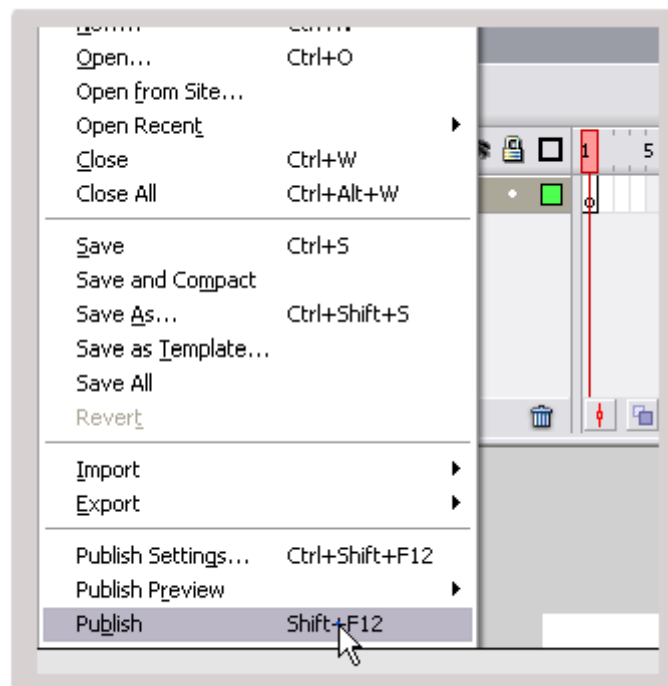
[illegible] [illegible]
Open... Ctrl+O
Open from Site...
Open Recent
Close Ctrl+W
Close All Ctrl+Alt+W

Save Ctrl+S
Save and Compact
Save As... Ctrl+Shift+S
Save as Template...
Save All
Revert

Import
Export

Publish Settings... Ctrl+Shift+F12
Publish Preview
Publish Shift+F12

1 5